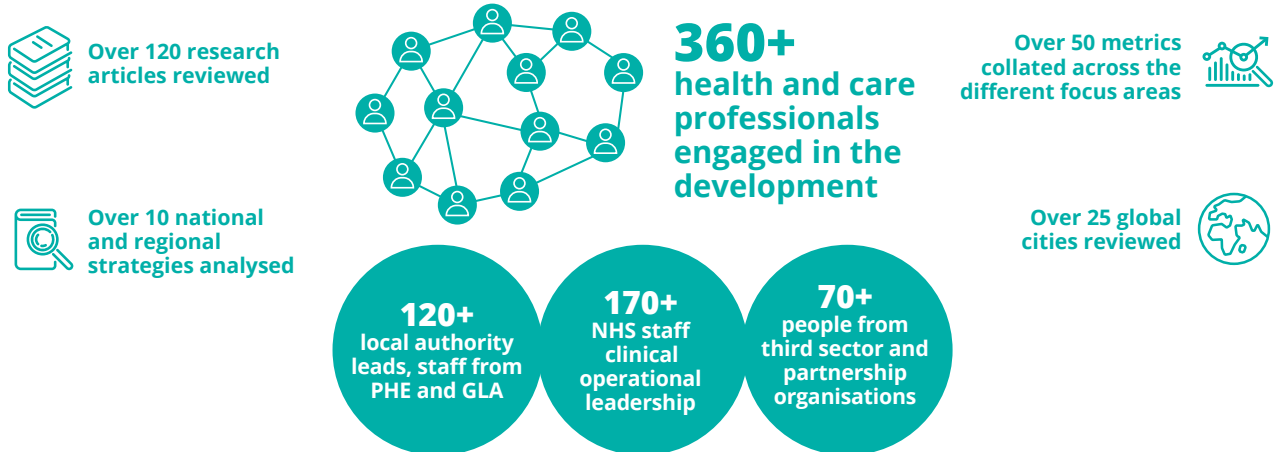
Over 120 research articles reviewed

Over 10 national and regional strategies analysed

360+
health and care professionals engaged in the development

Over 50 metrics collated across the different focus areas

Over 25 global cities reviewed

120+
local authority leads, staff from PHE and GLA

170+
NHS staff clinical operational leadership

70+
people from third sector and partnership organisations